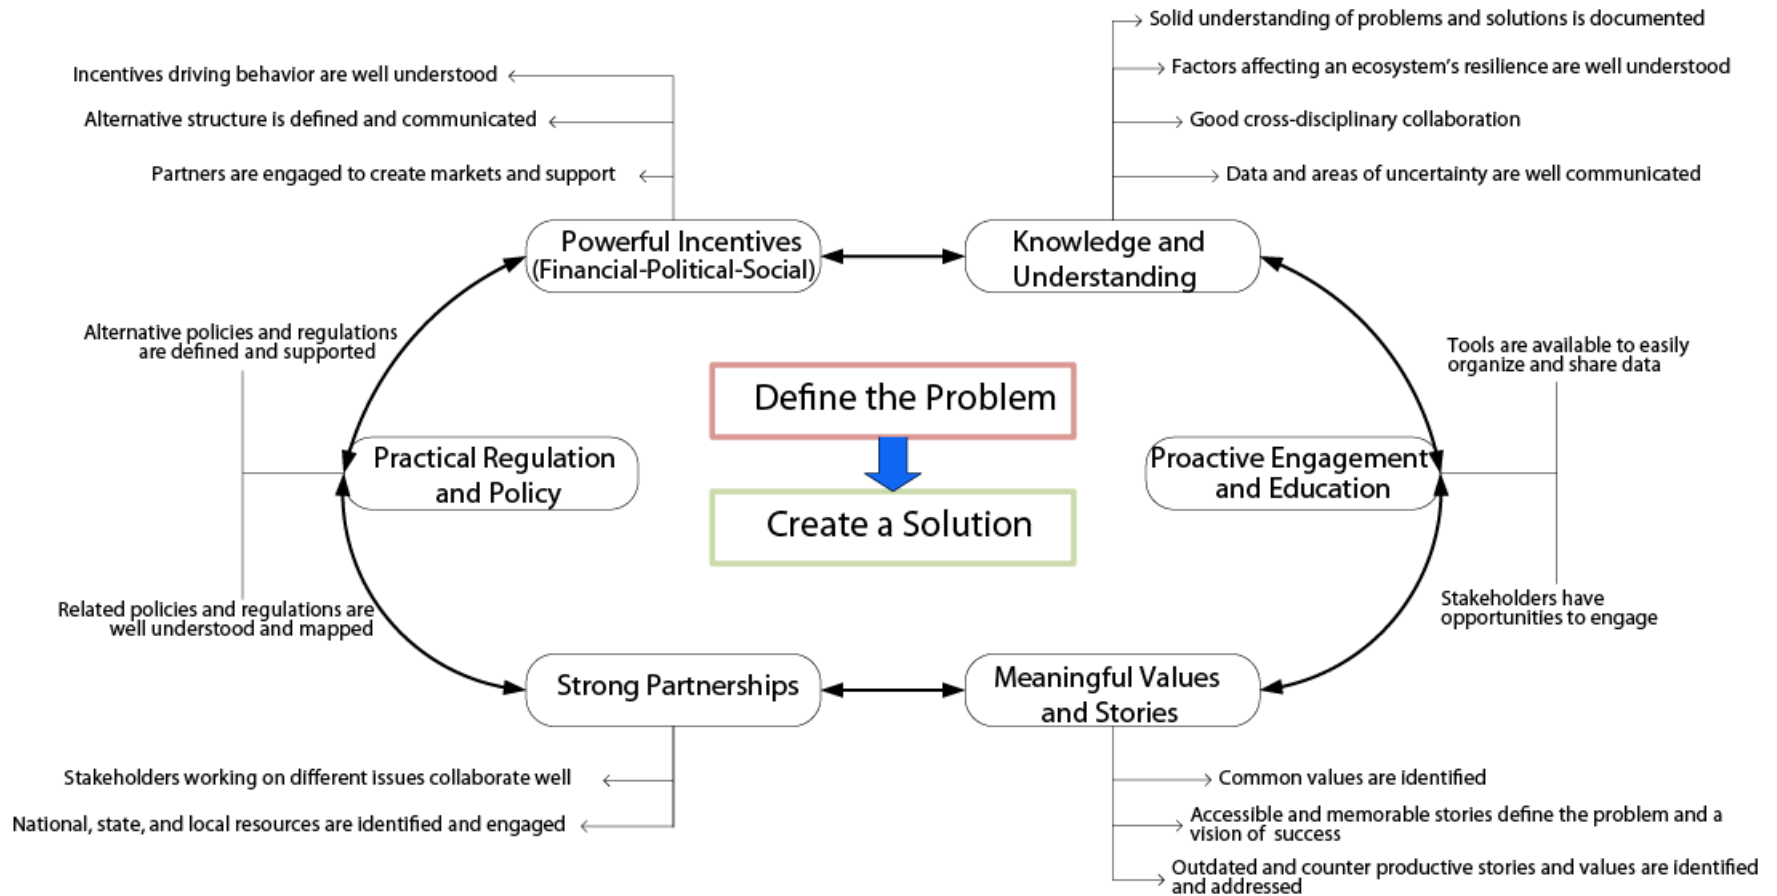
Incentives driving behavior are well understood
Alternative structure is defined and communicated
Partners are engaged to create markets and support

Powerful Incentives (Financial-Political-Social)

Solid understanding of problems and solutions is documented
Factors affecting an ecosystem's resilience are well understood
Good cross-disciplinary collaboration
Data and areas of uncertainty are well communicated

Knowledge and Understanding

Alternative policies and regulations are defined and supported

Practical Regulation and Policy

Related policies and regulations are well understood and mapped

Define the Problem

Create a Solution

Tools are available to easily organize and share data

Proactive Engagement and Education

Stakeholders have opportunities to engage

Strong Partnerships

Stakeholders working on different issues collaborate well
National, state, and local resources are identified and engaged

Meaningful Values and Stories

Common values are identified
Accessible and memorable stories define the problem and a vision of success
Outdated and counter productive stories and values are identified and addressed